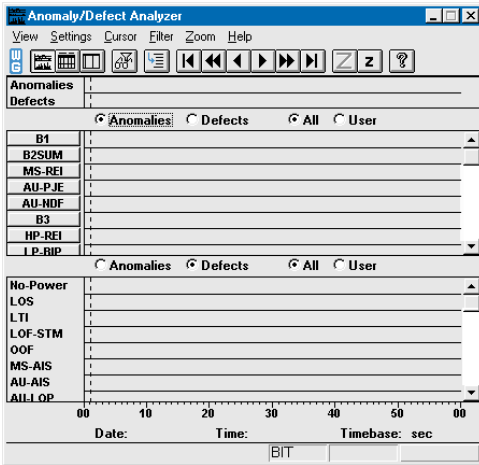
Anomaly/Defect Analyzer

View Settings Cursor Filter Zoom Help

Z z ?

Anomalies
Defects

Anomalies Defects All User

B1
B2SUM
MS-REI
AU-PJE
AU-NDF
B3
HP-REI
LP-BIP

Anomalies Defects All User

No-Power
LOS
LTI
LOF-STM
OOF
MS-AIS
AU-AIS
AU-LOP

00 10 20 30 40 50 00

Date: Time: Timebase: sec

BIT